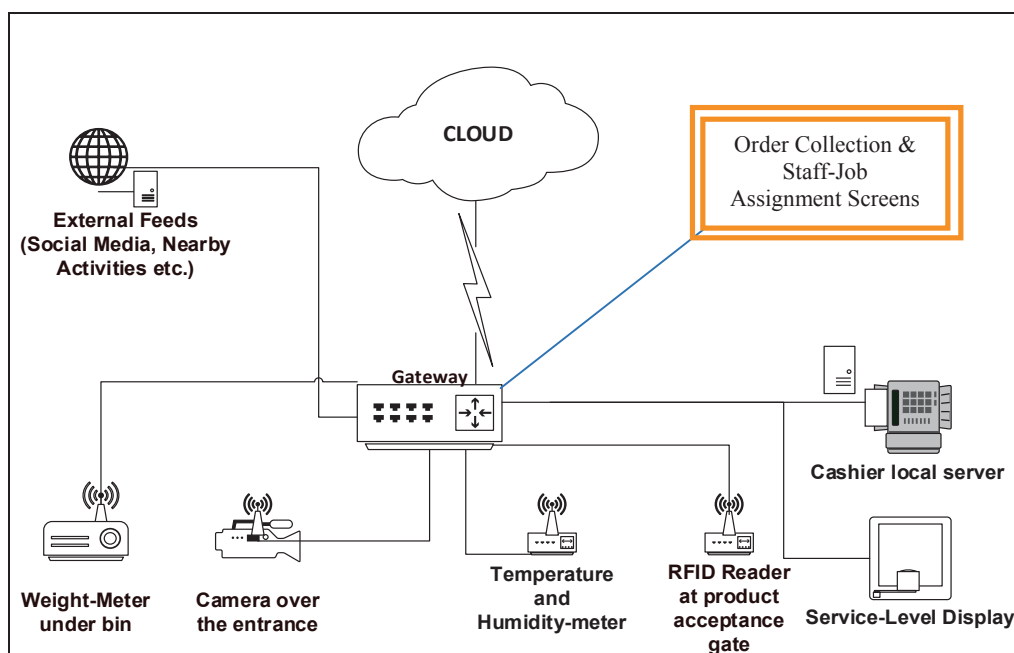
CLOUD

Order Collection & Staff-Job Assignment Screens

External Feeds (Social Media, Nearby Activities etc.)

Gateway

Cashier local server

Weight-Meter under bin

Camera over the entrance

Temperature and Humidity-meter

RFID Reader at product acceptance gate

Service-Level Display